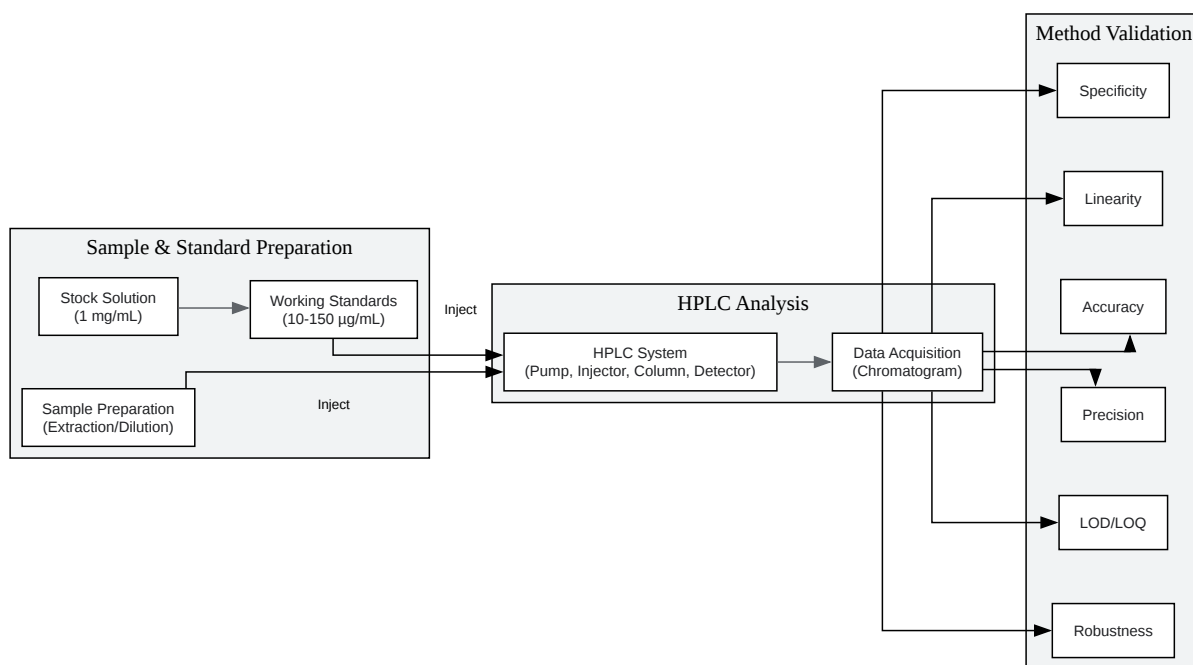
Method Validation

Specificity

Linearity

Sample & Standard Preparation

Stock Solution
(1 mg/mL)

Working Standards
(10-150 µg/mL)

Inject

HPLC Analysis

Accuracy

HPLC System
(Pump, Injector, Column, Detector)

Data Acquisition
(Chromatogram)

Sample Preparation
(Extraction/Dilution)

Inject

Precision

LOD/LOQ

Robustness